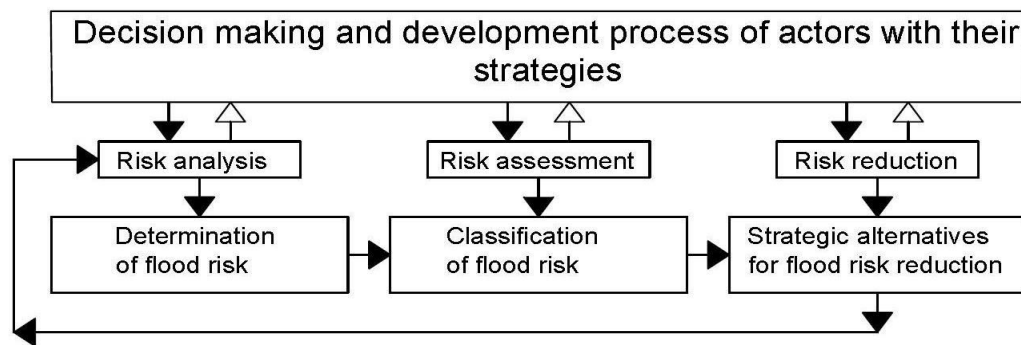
Decision making and development process of actors with their strategies

Risk analysis

Risk assessment

Risk reduction

Determination of flood risk

Classification of flood risk

Strategic alternatives for flood risk reduction